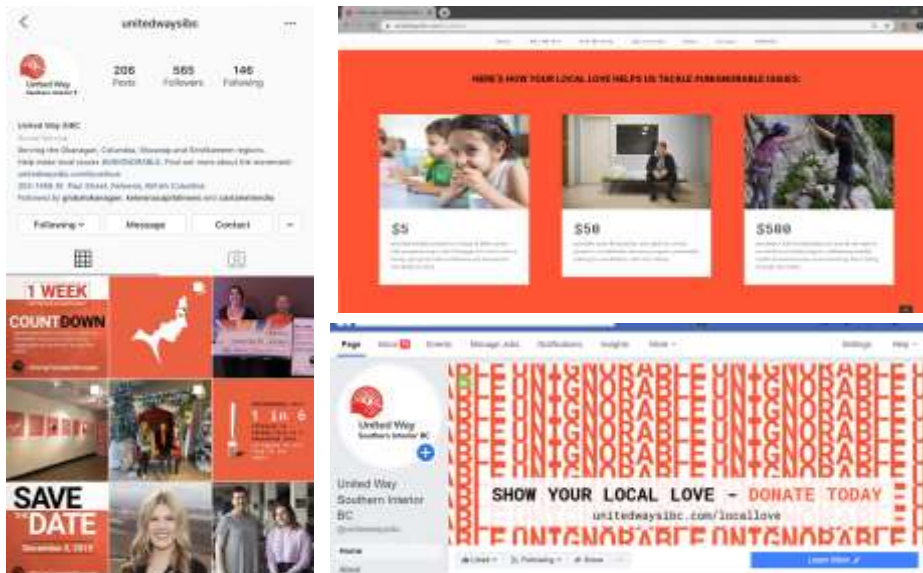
unitedwaysibc

United Way Southern Interior BC

206 Posts
565 Followers
146 Following

United Way SIBC

Serving the Okanagan, Columbia, Shuswap and Similkameen regions. Help make local issues #UNIGNORABLE. Find out more about the movement:
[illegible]
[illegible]
Followed by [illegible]

Following
Message
Contact

1 WEEK
COUNTDOWN

1 in 6

SAVE THE DATE

HERE'S HOW YOUR LOCAL LOVE HELPS US TACKLE #UNIGNORABLE ISSUES:

$5
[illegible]

$50
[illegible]

$500
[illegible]

Page
Inbox
Events
Manage Jobs
Notifications
Insights
More
Settings
Help

United Way Southern Interior BC

United Way Southern Interior BC
@unitedwaysibc

Home
About

UNIGNORABLE UNIGNORABLE

SHOW YOUR LOCAL LOVE - DONATE TODAY
unitedwaysibc.com/locallove

Liked
Following
Share
Learn More